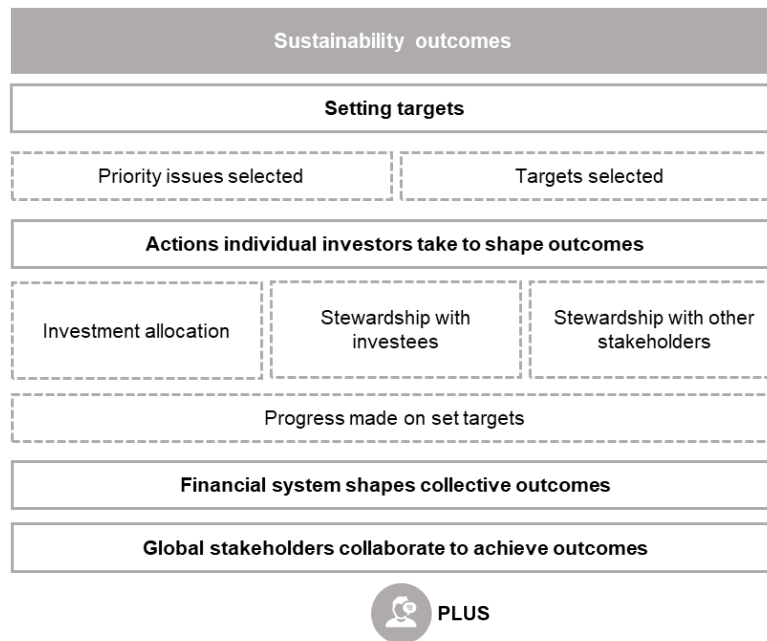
Sustainability outcomes

Setting targets

Priority issues selected

Targets selected

Actions individual investors take to shape outcomes

Investment allocation

Stewardship with investees

Stewardship with other stakeholders

Progress made on set targets

Financial system shapes collective outcomes

Global stakeholders collaborate to achieve outcomes

PLUS